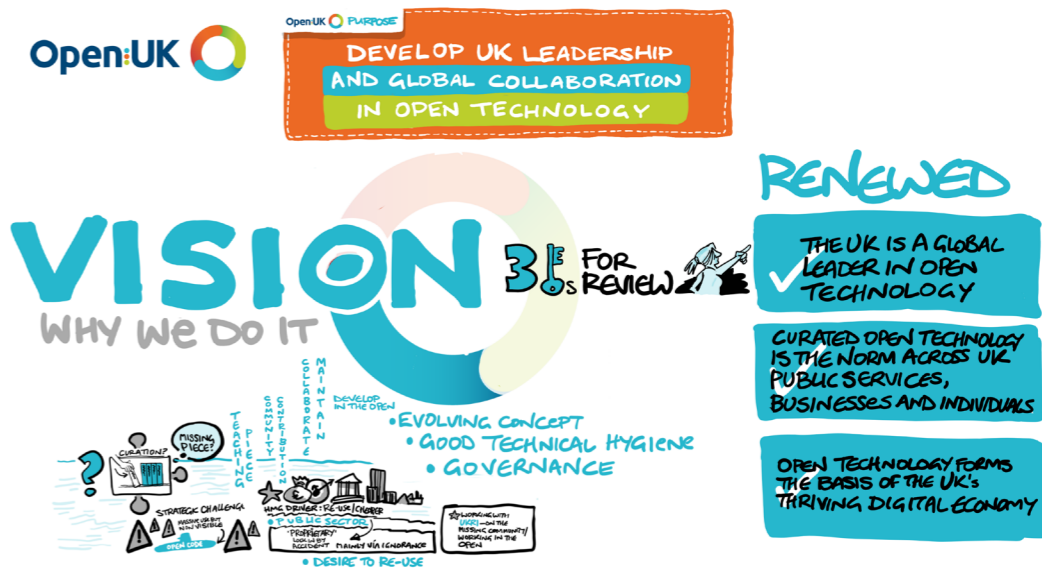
Open UK

Open UK PURPOSE

DEVELOP UK LEADERSHIP AND GLOBAL COLLABORATION IN OPEN TECHNOLOGY

VISION

WHY WE DO IT

3 Ks FOR REVIEW

RENEWED

THE UK IS A GLOBAL LEADER IN OPEN TECHNOLOGY

CURATED OPEN TECHNOLOGY IS THE NORM ACROSS UK PUBLIC SERVICES, BUSINESSES AND INDIVIDUALS

OPEN TECHNOLOGY FORMS THE BASIS OF THE UK'S THRIVING DIGITAL ECONOMY

TEACHING PIECE

COMMUNITY CONTRIBUTION

COLLABORATE

MAINTAIN

DEVELOP IN THE OPEN

• EVOLVING CONCEPT
• GOOD TECHNICAL HYGIENE
• GOVERNANCE

CURATION?

MISSING PIECE?

STRATEGIC CHALLENGE

MASSIVE USE BUT NOT VISIBLE

OPEN CODE

HMG DRIVER: RE-USE / CHEAPER

• PUBLIC SECTOR

"PROPRIETARY" LOCK IN BY ACCIDENT MAINLY VIA IGNORANCE

• DESIRE TO RE-USE

WORKING WITH: UKRI - ON THE MISSING COMMUNITY / WORKING IN THE OPEN